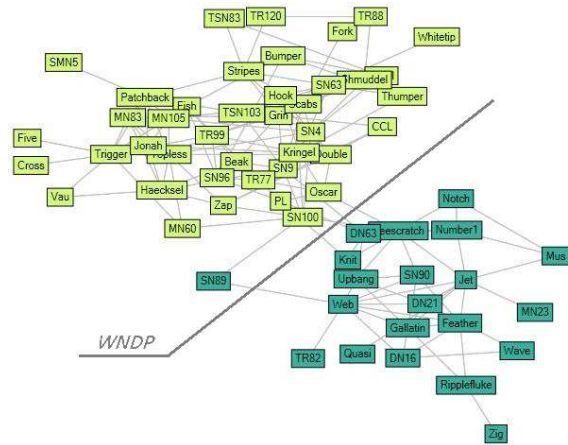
TSN83
TR120
TR88
Fork
Whitetip
SMN5
Bumper
Stripes
SN63
Thmuddel
Patchback
Thumper
Hook
Fish
Scabs
MN83
MN105
TSN103
Grin
SN4
CCL
TR99
Five
Jonah
Kringel
Trigger
Topless
Double
Cross
Beak
SN9
SN96
TR77
Vau
Haecksel
Oscar
Zap
PL
SN100
MN60
Notch
DN63
Beescratch
Number1
Knit
Mus
SN89
Upbang
SN90
Jet
Web
DN21
MN23
Gallatin
Feather
WNDP
Wave
TR82
Quasi
DN16
Ripplefluke
Zig